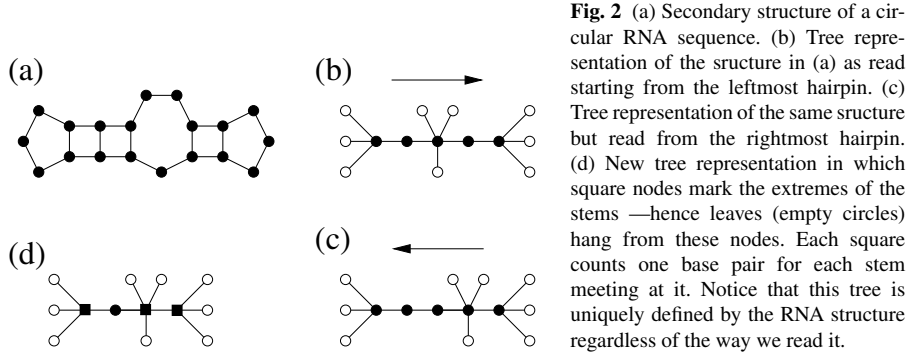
(a)

(b)

(d)

(c)

**Fig. 2** (a) Secondary structure of a circular RNA sequence. (b) Tree representation of the sructure in (a) as read starting from the leftmost hairpin. (c) Tree representation of the same sructure but read from the rightmost hairpin. (d) New tree representation in which square nodes mark the extremes of the stems —hence leaves (empty circles) hang from these nodes. Each square counts one base pair for each stem meeting at it. Notice that this tree is uniquely defined by the RNA structure regardless of the way we read it.